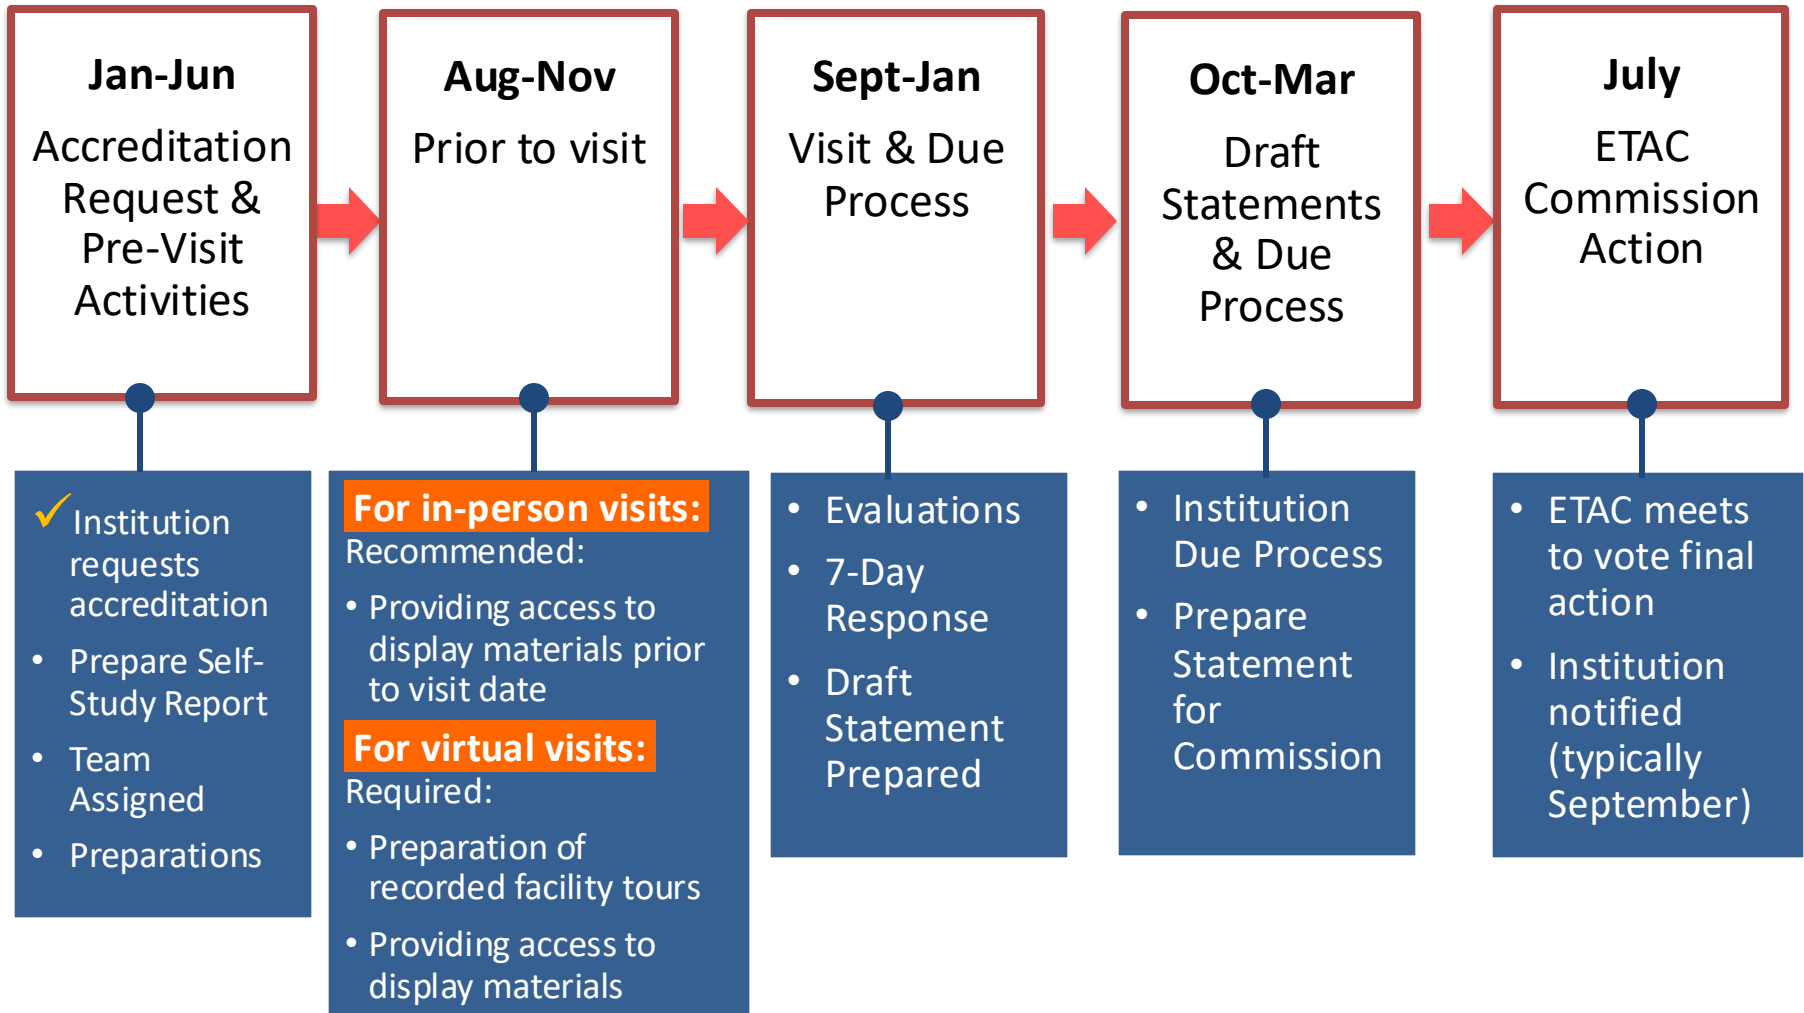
Jan-Jun

Accreditation Request & Pre-Visit Activities

Aug-Nov

Prior to visit

Sept-Jan

Visit & Due Process

Oct-Mar

Draft Statements & Due Process

July

ETAC Commission Action

✓ Institution requests accreditation
• Prepare Self-Study Report
• Team Assigned
• Preparations

For in-person visits:
Recommended:
• Providing access to display materials prior to visit date

For virtual visits:
Required:
• Preparation of recorded facility tours
• Providing access to display materials

• Evaluations
• 7-Day Response
• Draft Statement Prepared

• Institution Due Process
• Prepare Statement for Commission

• ETAC meets to vote final action
• Institution notified (typically September)